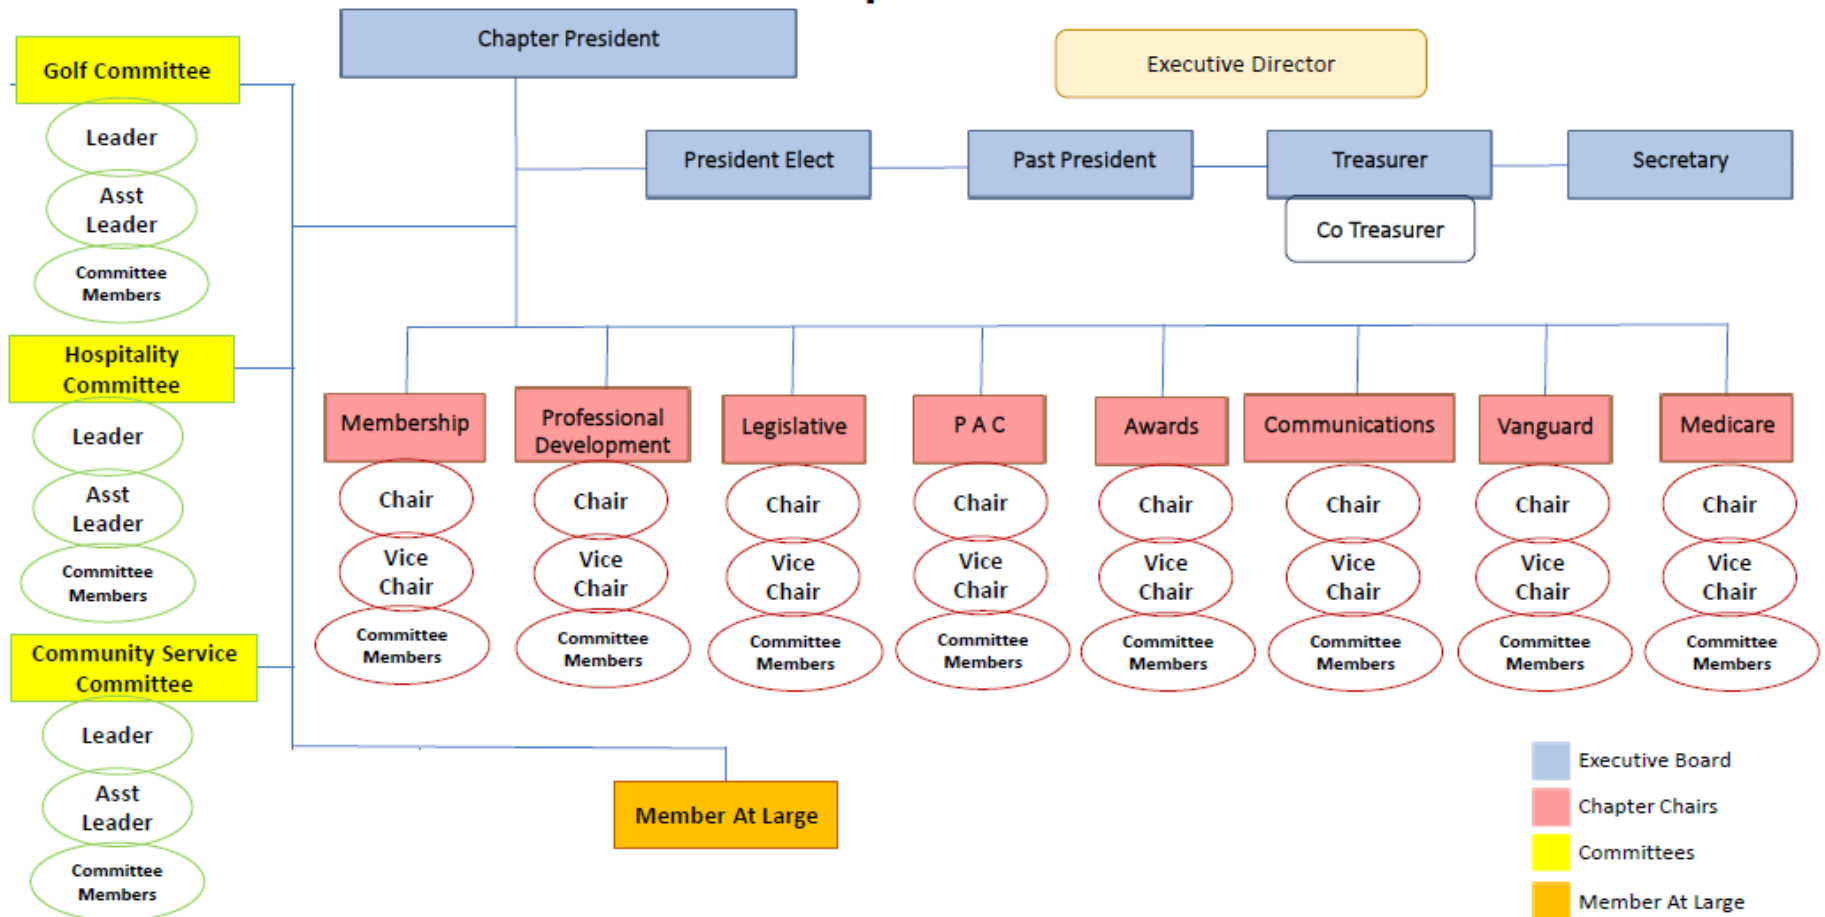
Chapter President

Executive Director

President Elect

Past President

Treasurer

Co Treasurer

Secretary

Golf Committee

Leader

Asst Leader

Committee Members

Hospitality Committee

Leader

Asst Leader

Committee Members

Community Service Committee

Leader

Asst Leader

Committee Members

Membership

Chair

Vice Chair

Committee Members

Professional Development

Chair

Vice Chair

Committee Members

Legislative

Chair

Vice Chair

Committee Members

P A C

Chair

Vice Chair

Committee Members

Awards

Chair

Vice Chair

Committee Members

Communications

Chair

Vice Chair

Committee Members

Vanguard

Chair

Vice Chair

Committee Members

Medicare

Chair

Vice Chair

Committee Members

Member At Large

Executive Board

Chapter Chairs

Committees

Member At Large